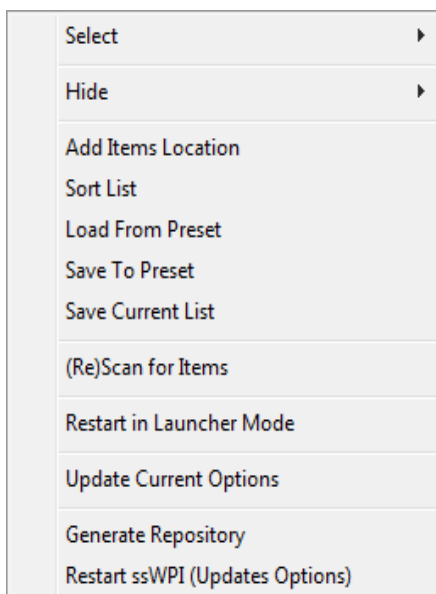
Select

Hide

Add Items Location
Sort List
Load From Preset
Save To Preset
Save Current List

(Re)Scan for Items

Restart in Launcher Mode

Update Current Options

Generate Repository
Restart ssWPI (Updates Options)